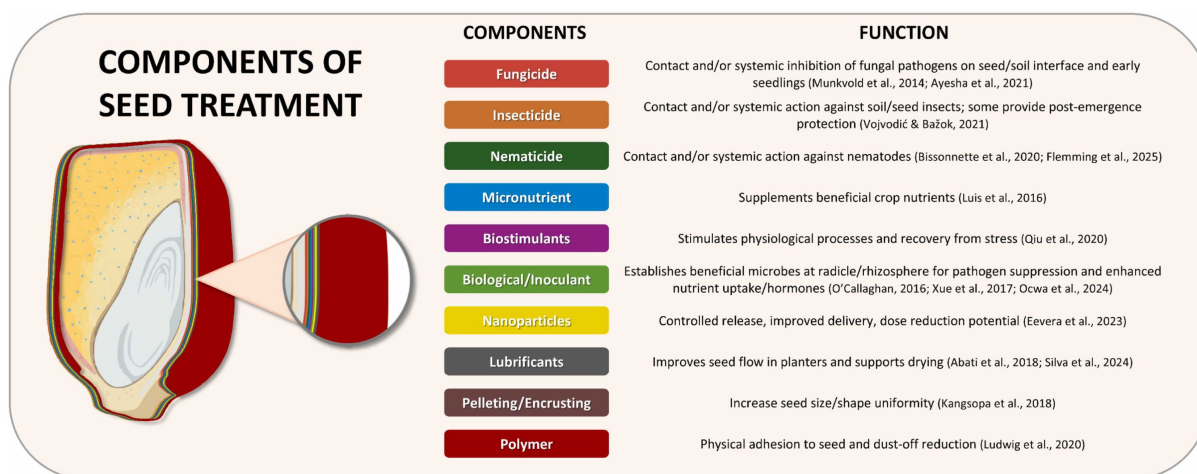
COMPONENTS OF SEED TREATMENT

| COMPONENTS | FUNCTION |
|---|---|
| Fungicide | Contact and/or systemic inhibition of fungal pathogens on seed/soil interface and early seedlings (Munkvold et al., 2014; Ayesha et al., 2021) |
| Insecticide | Contact and/or systemic action against soil/seed insects; some provide post-emergence protection (Vojvodić & Bažok, 2021) |
| Nematicide | Contact and/or systemic action against nematodes (Bissonnette et al., 2020; Flemming et al., 2025) |
| Micronutrient | Supplements beneficial crop nutrients (Luis et al., 2016) |
| Biostimulants | Stimulates physiological processes and recovery from stress (Qiu et al., 2020) |
| Biological/Inoculant | Establishes beneficial microbes at radicle/rhizosphere for pathogen suppression and enhanced nutrient uptake/hormones (O'Callaghan, 2016; Xue et al., 2017; Ocwa et al., 2024) |
| Nanoparticles | Controlled release, improved delivery, dose reduction potential (Eevera et al., 2023) |
| Lubrificants | Improves seed flow in planters and supports drying (Abati et al., 2018; Silva et al., 2024) |
| Pelleting/Encrusting | Increase seed size/shape uniformity (Kangsopa et al., 2018) |
| Polymer | Physical adhesion to seed and dust-off reduction (Ludwig et al., 2020) |